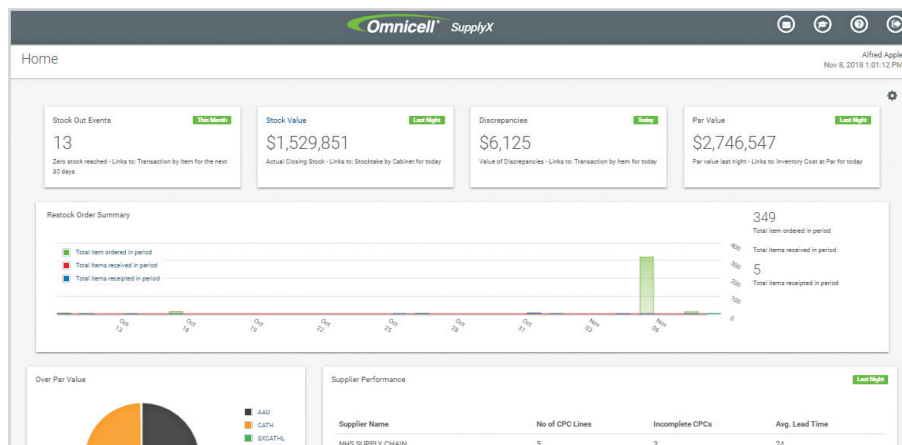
Omnicell SupplyX

Home

Alfred Apple
Nov 8, 2018 1:01:12 PM

Stock Out Events
This Month
13
Zero stock reached - Links to: Transaction by Item for the next 30 days

Stock Value
Last Night
$1,529,851
Actual Closing Stock - Links to: Stocktake by Cabinet for today

Discrepancies
Today
$6,125
Value of Discrepancies - Links to: Transaction by Item for today

Par Value
Last Night
$2,746,547
Par value last night - Links to: Inventory Cost at Par for today

Restock Order Summary

Total item ordered in period
Total items received in period
Total items receipted in period

400
300
200
100
0

Oct 13
Oct 16
Oct 19
Oct 22
Oct 25
Oct 28
Oct 31
Nov 03
Nov 06

349
Total item ordered in period

Total items received in period

5
Total items receipted in period

Over Par Value

AAU
CATH
SXCATHL

Supplier Performance
Last Night

| Supplier Name | No of CPC Lines | Incomplete CPCs | Avg. Lead Time |
|---|---|---|---|
| NHS SUPPLY CHAIN | 5 | 3 | 24 |